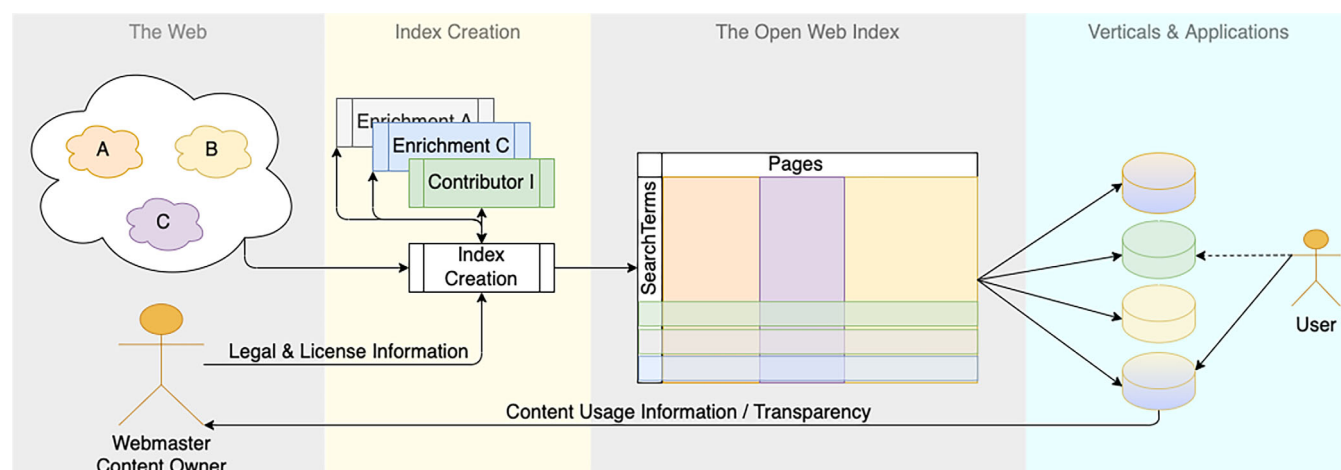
The Web

Index Creation

The Open Web Index

Verticals & Applications

A

B

C

Enrichment A

Enrichment C

Contributor I

Index Creation

Pages

SearchTerms

User

Legal & License Information

Content Usage Information / Transparency

Webmaster Content Owner